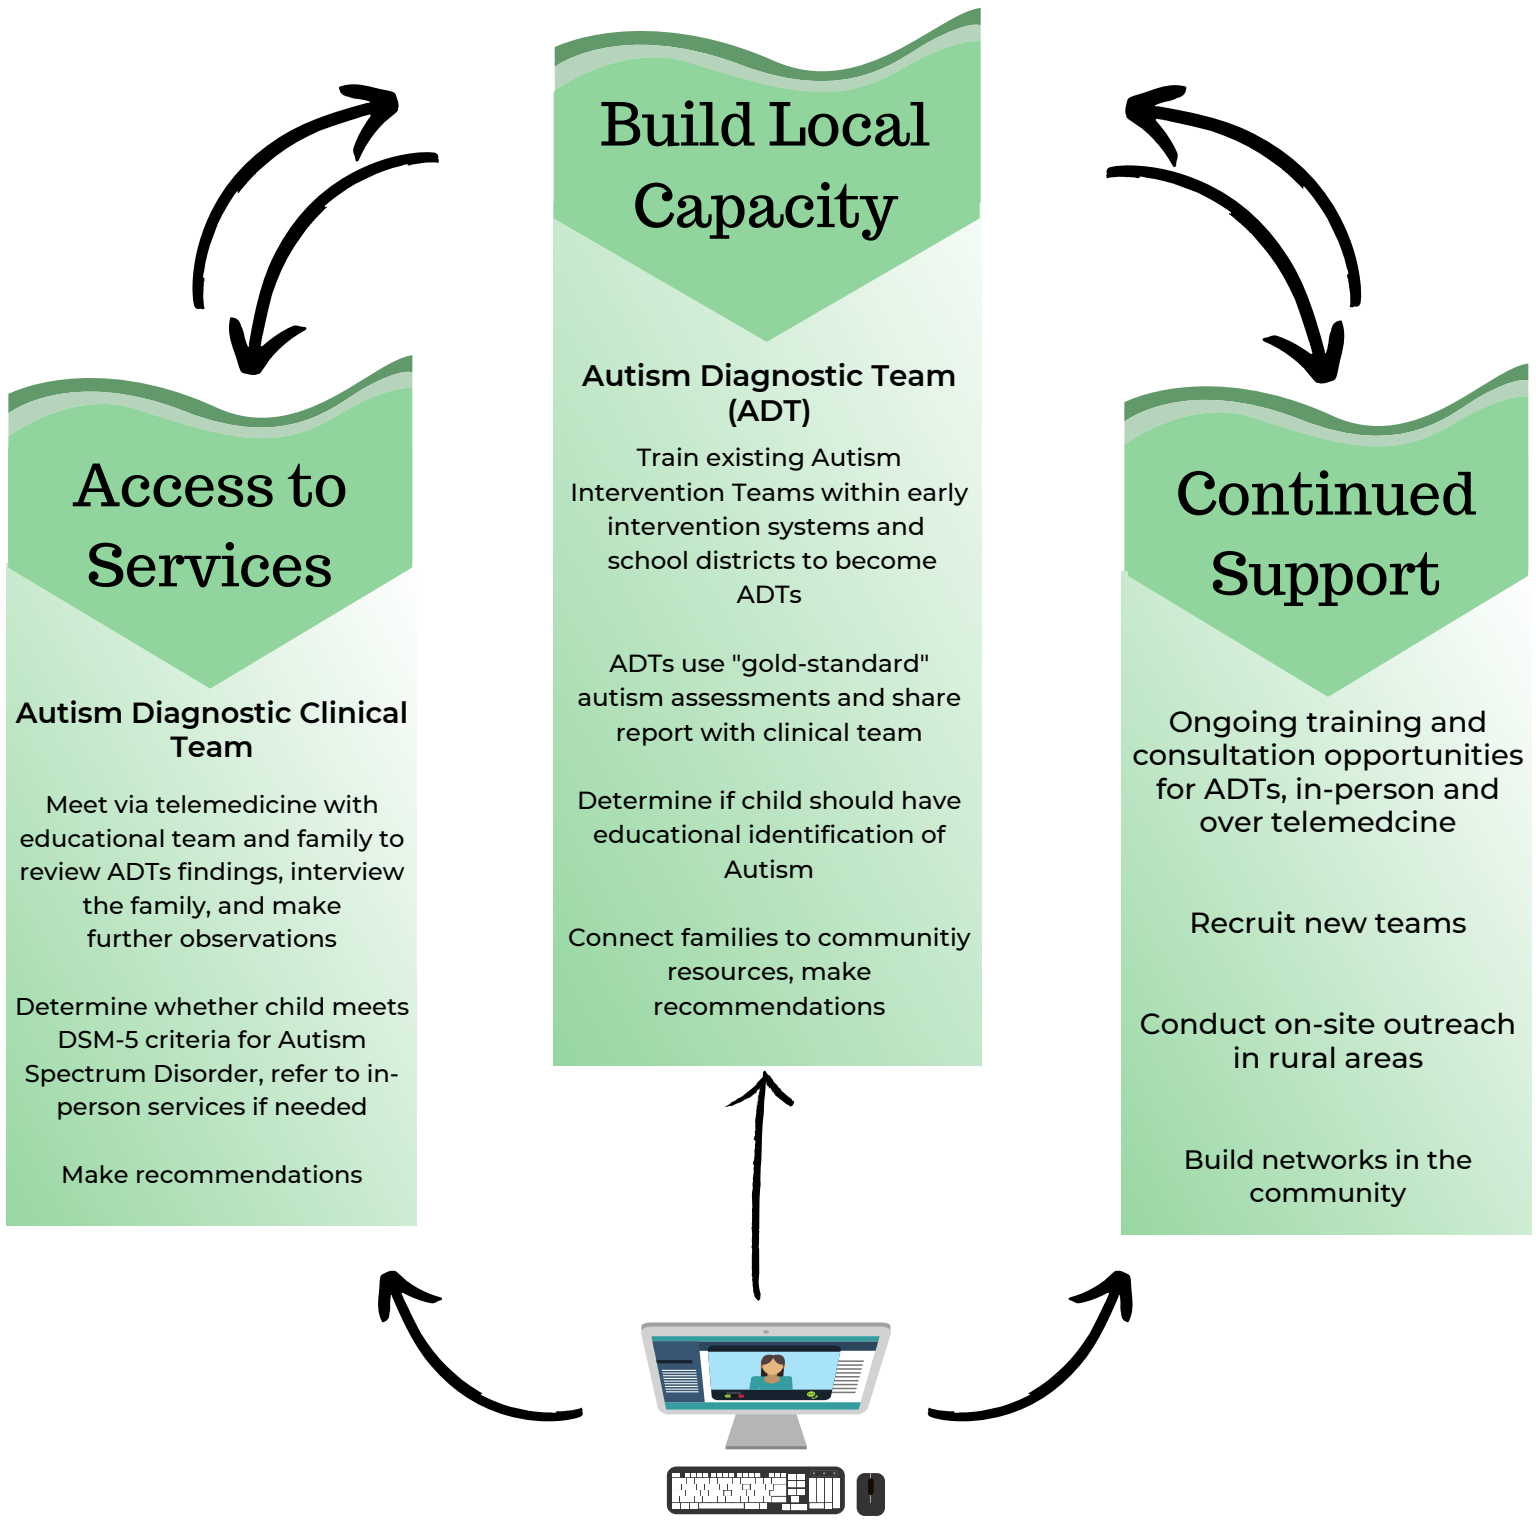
Build Local Capacity

Autism Diagnostic Team (ADT)

Train existing Autism Intervention Teams within early intervention systems and school districts to become ADTs

ADTs use "gold-standard" autism assessments and share report with clinical team

Determine if child should have educational identification of Autism

Connect families to communitiy resources, make recommendations

Access to Services

Autism Diagnostic Clinical Team

Meet via telemedicine with educational team and family to review ADTs findings, interview the family, and make further observations

Determine whether child meets DSM-5 criteria for Autism Spectrum Disorder, refer to in-person services if needed

Make recommendations

Continued Support

Ongoing training and consultation opportunities for ADTs, in-person and over telemedcine

Recruit new teams

Conduct on-site outreach in rural areas

Build networks in the community